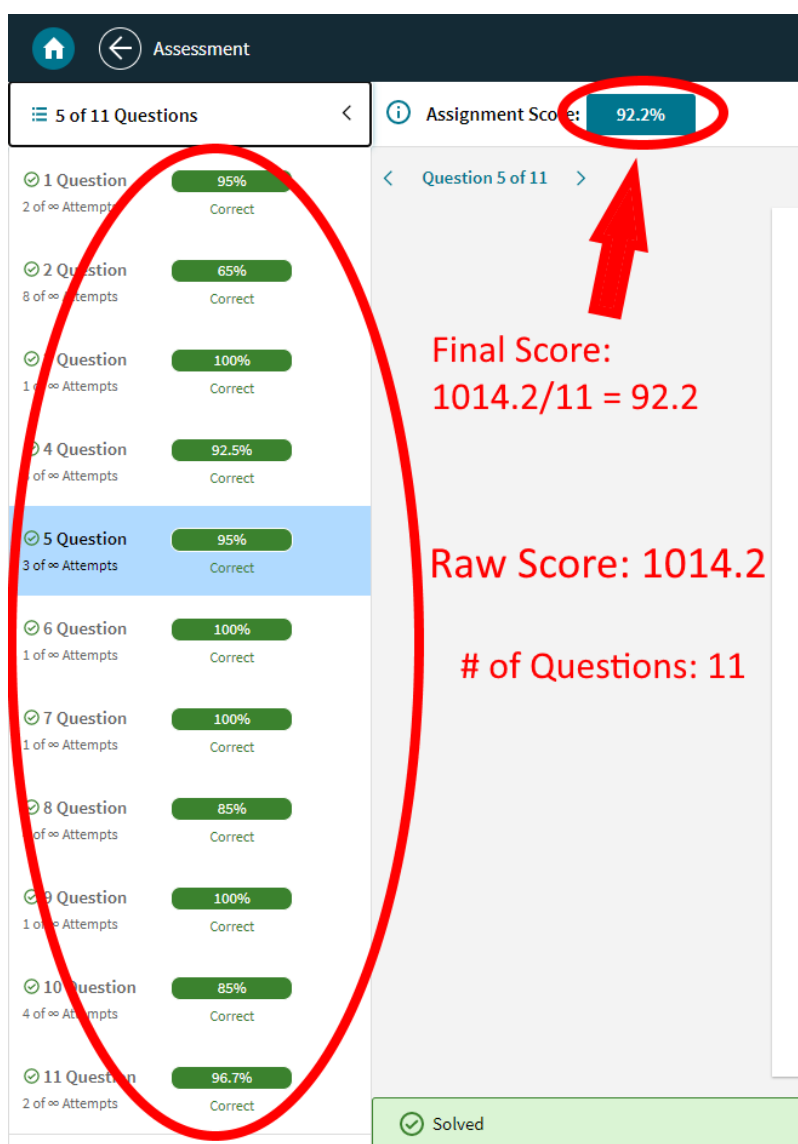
Assessment

5 of 11 Questions

Assignment Score: 92.2%

Question 5 of 11

1 Question 2 of ∞ Attempts 95% Correct

2 Question 8 of ∞ Attempts 65% Correct

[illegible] Question 1 of ∞ Attempts 100% Correct

4 Question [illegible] of ∞ Attempts 92.5% Correct

5 Question 3 of ∞ Attempts 95% Correct

6 Question 1 of ∞ Attempts 100% Correct

7 Question 1 of ∞ Attempts 100% Correct

8 Question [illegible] of ∞ Attempts 85% Correct

9 Question 1 of ∞ Attempts 100% Correct

10 Question 4 of ∞ Attempts 85% Correct

11 Question 2 of ∞ Attempts 96.7% Correct

Final Score: 1014.2/11 = 92.2

Raw Score: 1014.2

# of Questions: 11

Solved